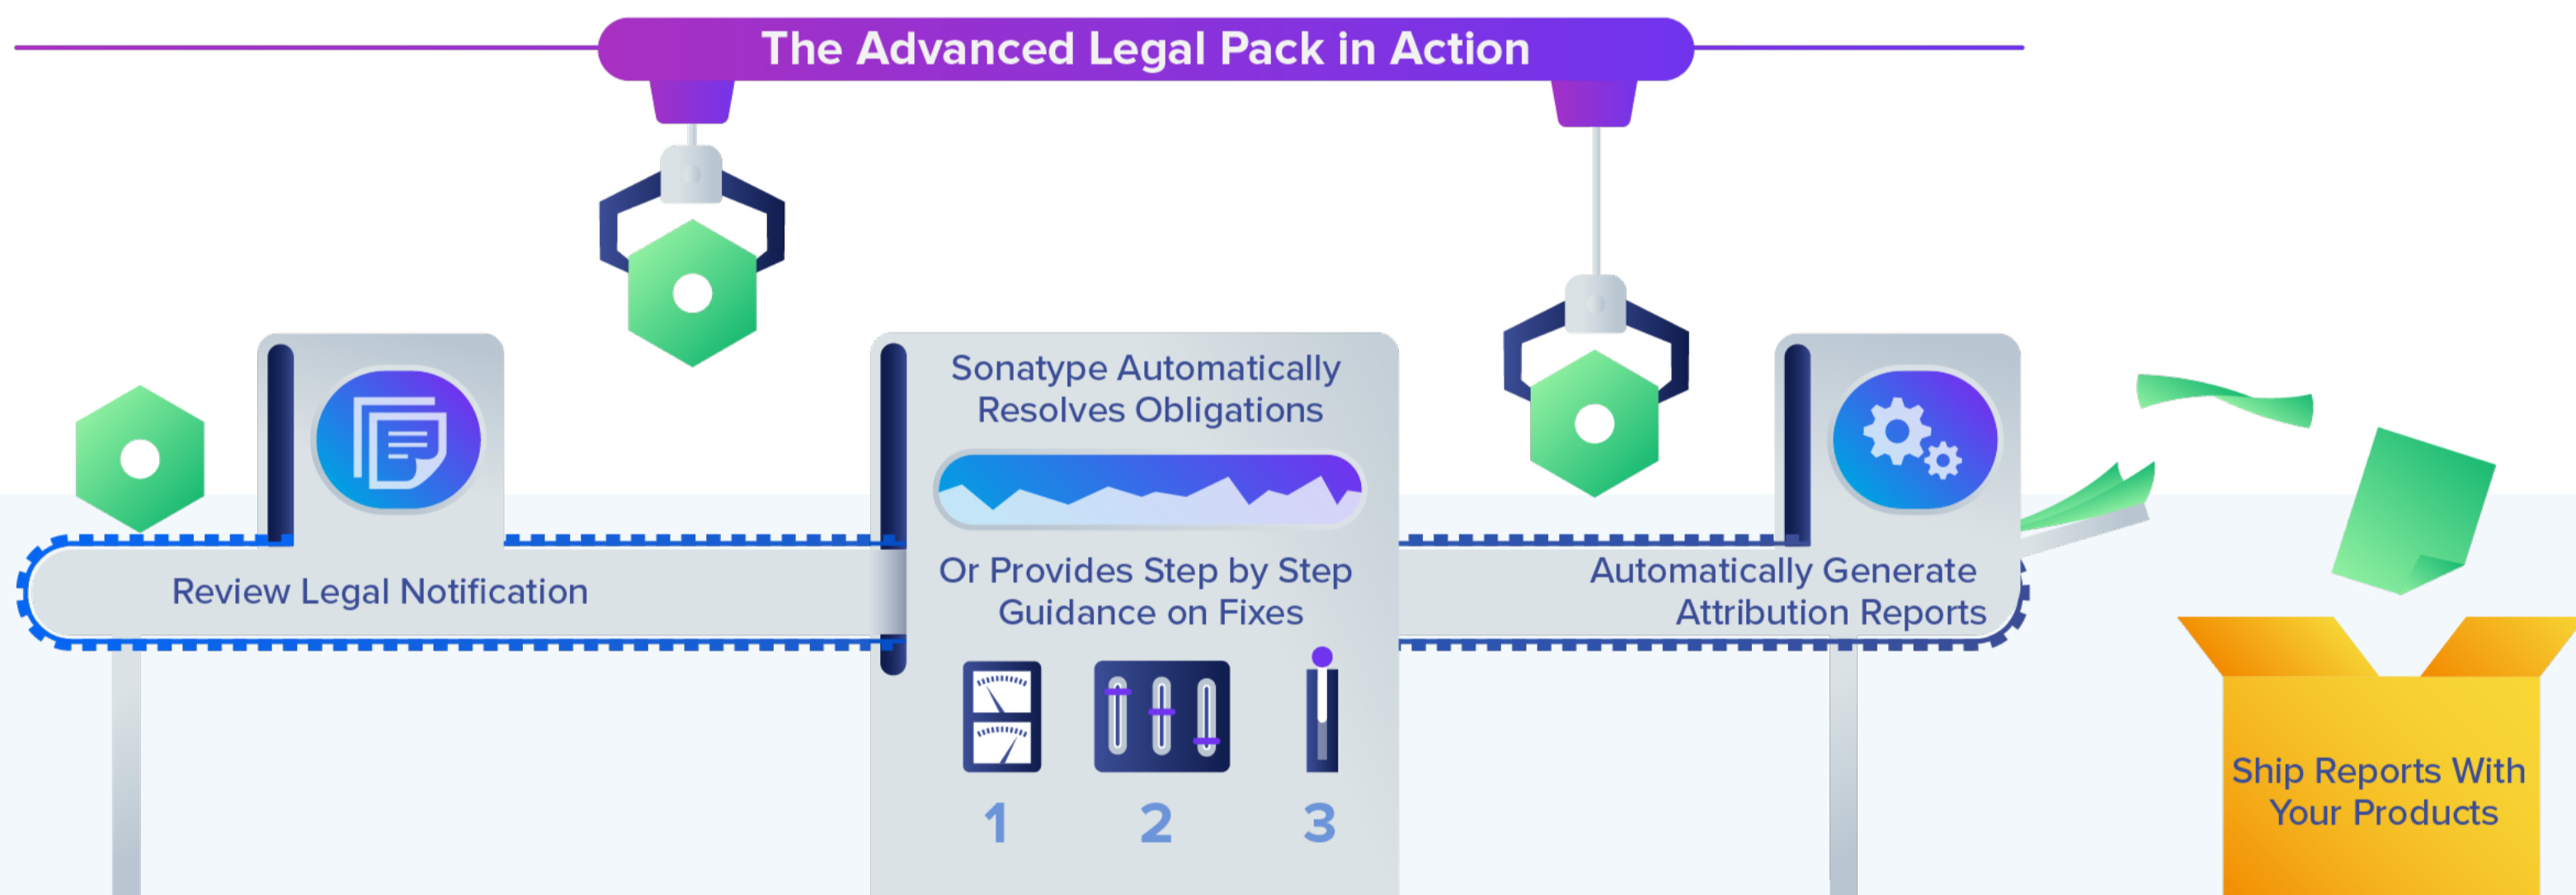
The Advanced Legal Pack in Action

Review Legal Notification

Sonatype Automatically Resolves Obligations

Or Provides Step by Step Guidance on Fixes

1 2 3

Automatically Generate Attribution Reports

Ship Reports With Your Products